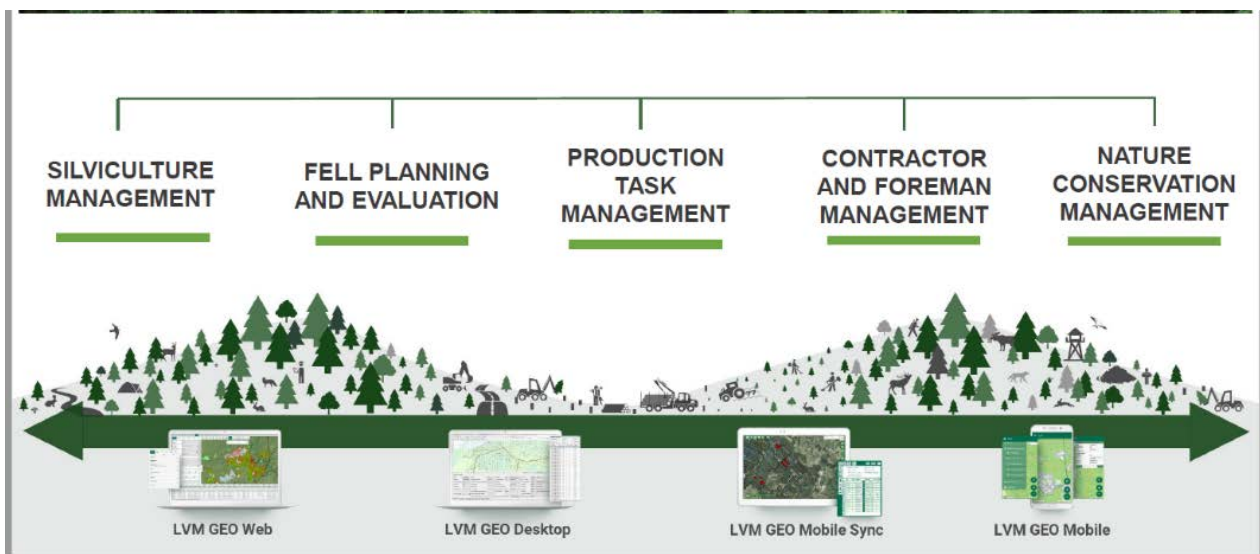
SILVICULTURE MANAGEMENT

FELL PLANNING AND EVALUATION

PRODUCTION TASK MANAGEMENT

CONTRACTOR AND FOREMAN MANAGEMENT

NATURE CONSERVATION MANAGEMENT

LVM GEO Web

LVM GEO Desktop

LVM GEO Mobile Sync

LVM GEO Mobile